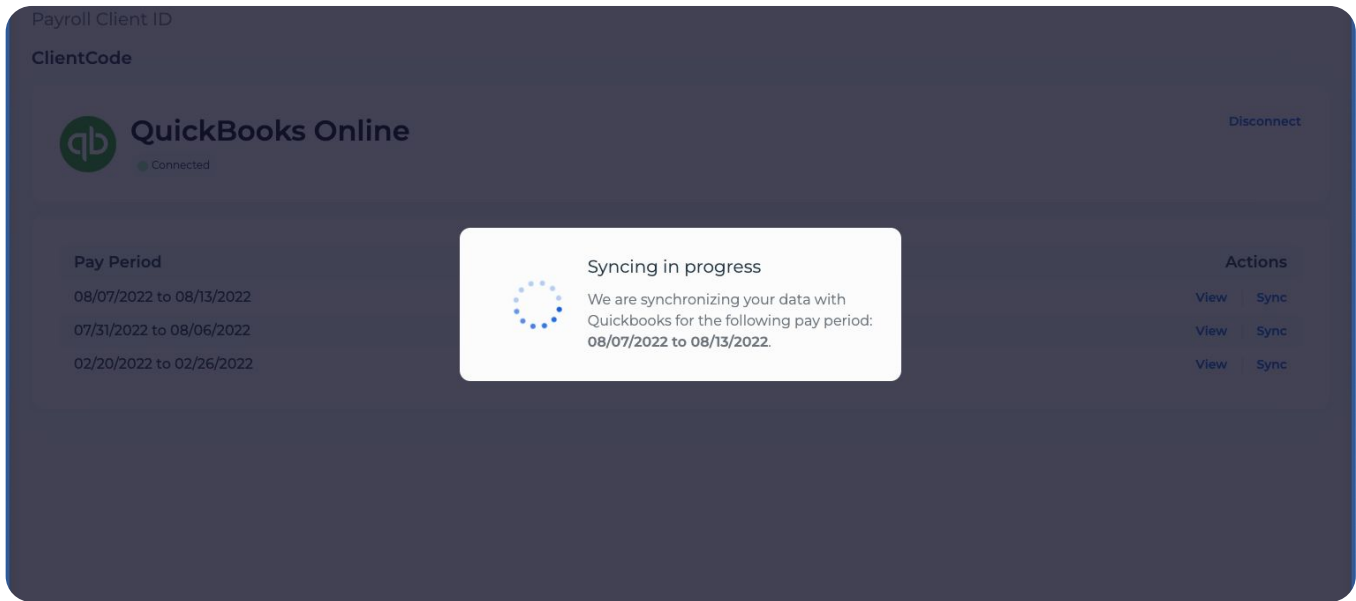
Payroll Client ID

ClientCode

QuickBooks Online

Connected

Disconnect

| Pay Period | Actions |
|---|---|
| 08/07/2022 to 08/13/2022 | View Sync |
| 07/31/2022 to 08/06/2022 | View Sync |
| 02/20/2022 to 02/26/2022 | View Sync |

Syncing in progress

We are synchronizing your data with Quickbooks for the following pay period: **08/07/2022 to 08/13/2022**.